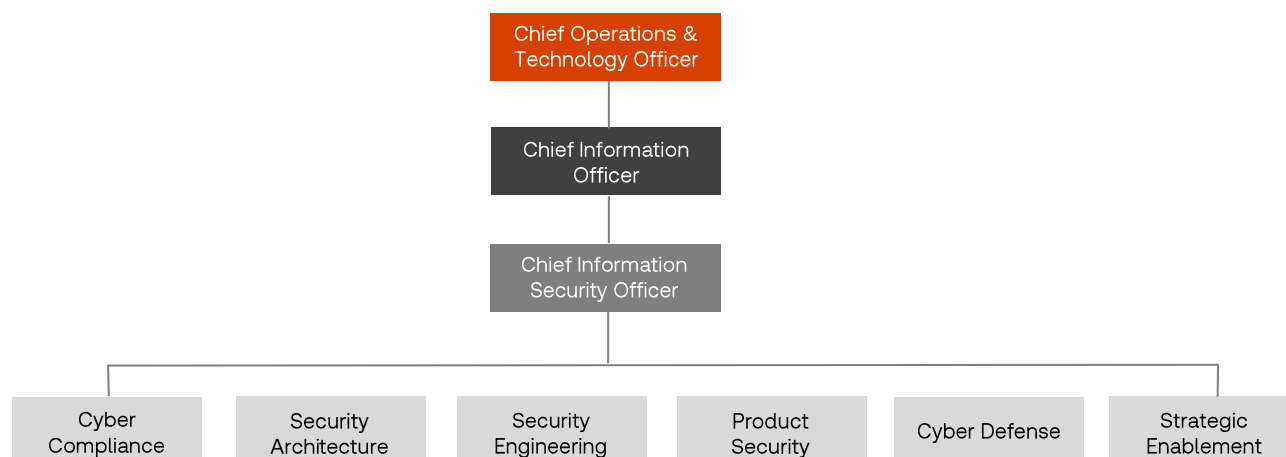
Chief Operations & Technology Officer

Chief Information Officer

Chief Information Security Officer

Cyber Compliance

Security Architecture

Security Engineering

Product Security

Cyber Defense

Strategic Enablement